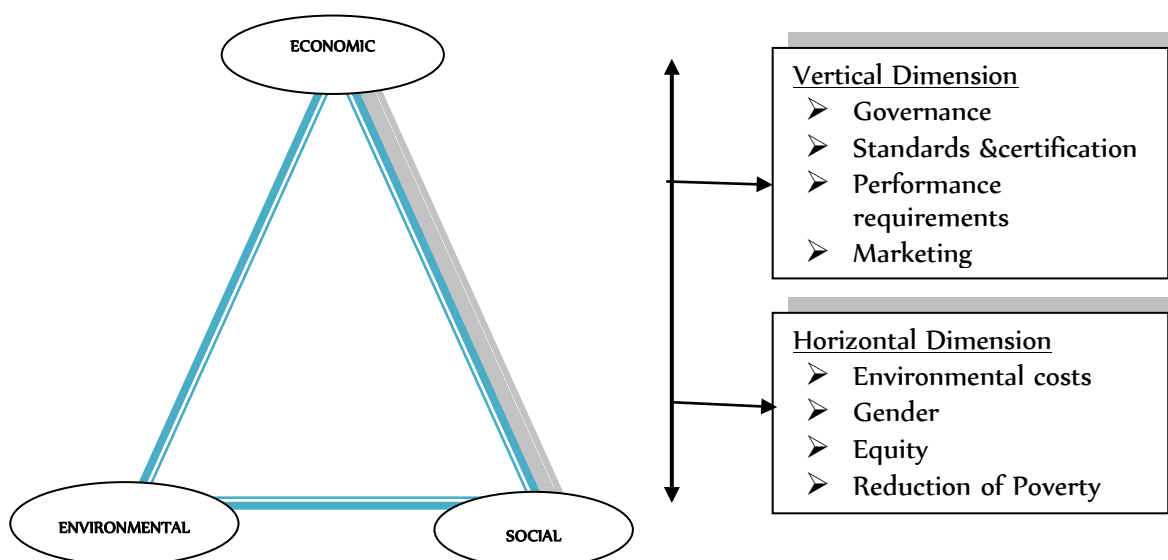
ECONOMIC

ENVIRONMENTAL

SOCIAL

Vertical Dimension
- Governance
- Standards &certification
- Performance requirements
- Marketing

Horizontal Dimension
- Environmental costs
- Gender
- Equity
- Reduction of Poverty